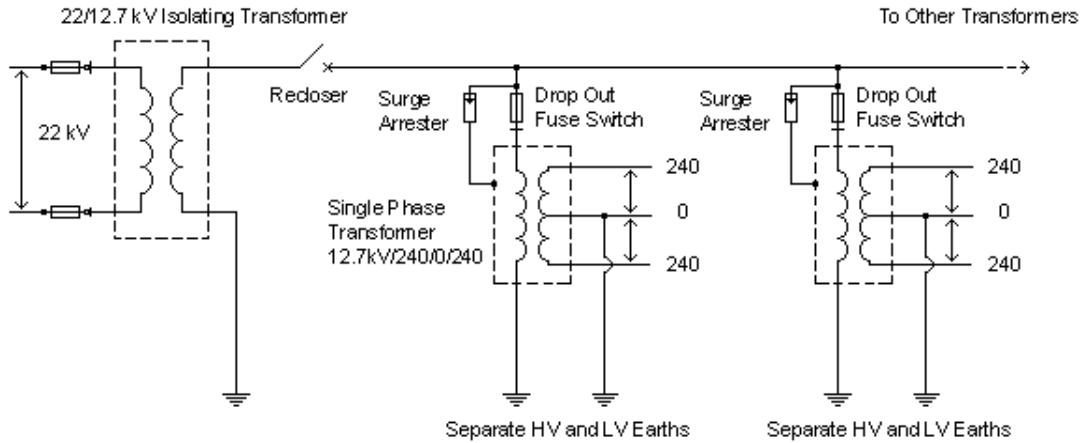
22/12.7 kV Isolating Transformer

To Other Transformers

22 kV

Recloser

Surge Arrester

Drop Out Fuse Switch

Surge Arrester

Drop Out Fuse Switch

Single Phase Transformer 12.7kV/240/0/240

240

0

240

240

0

240

Separate HV and LV Earths

Separate HV and LV Earths